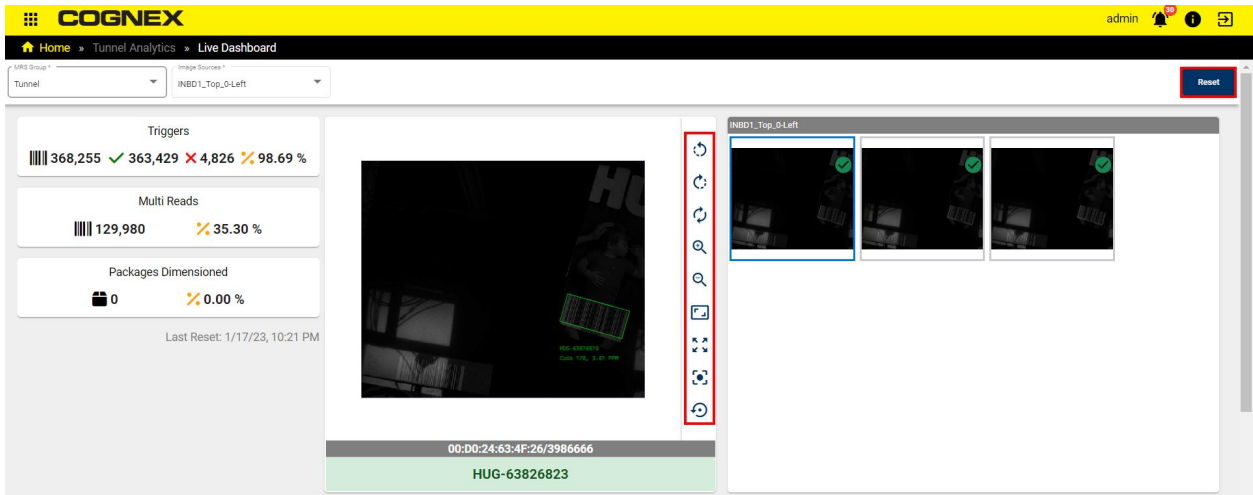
COGNEX

admin 30

Home » Tunnel Analytics » Live Dashboard

MRS Group *
Tunnel

Image Sources *
INBD1_Top_0-Left

Reset

Triggers
368,255 ✓ 363,429 ✕ 4,826 98.69 %

Multi Reads
129,980 35.30 %

Packages Dimensioned
0 0.00 %

Last Reset: 1/17/23, 10:21 PM

HUG-63826823
Code 128, 3.41 PPM

00:D0:24:63:4F:26/3986666

HUG-63826823

INBD1_Top_0-Left